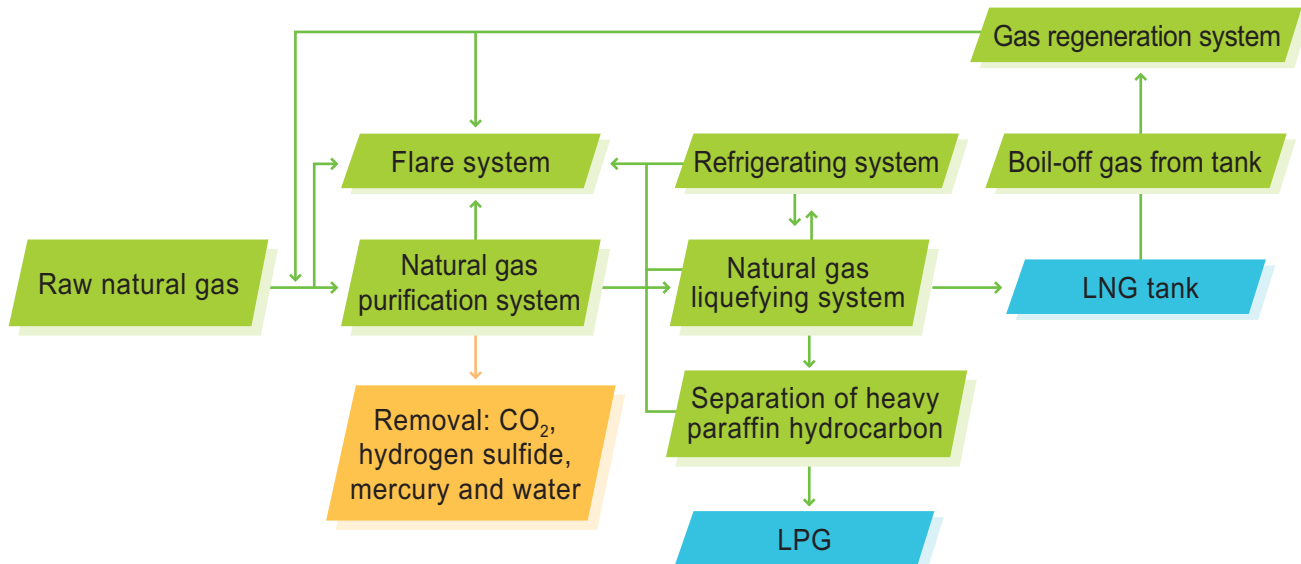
Gas regeneration system

Flare system

Refrigerating system

Boil-off gas from tank

Raw natural gas

Natural gas purification system

Natural gas liquefying system

LNG tank

Removal: $CO_2$, hydrogen sulfide, mercury and water

Separation of heavy paraffin hydrocarbon

LPG